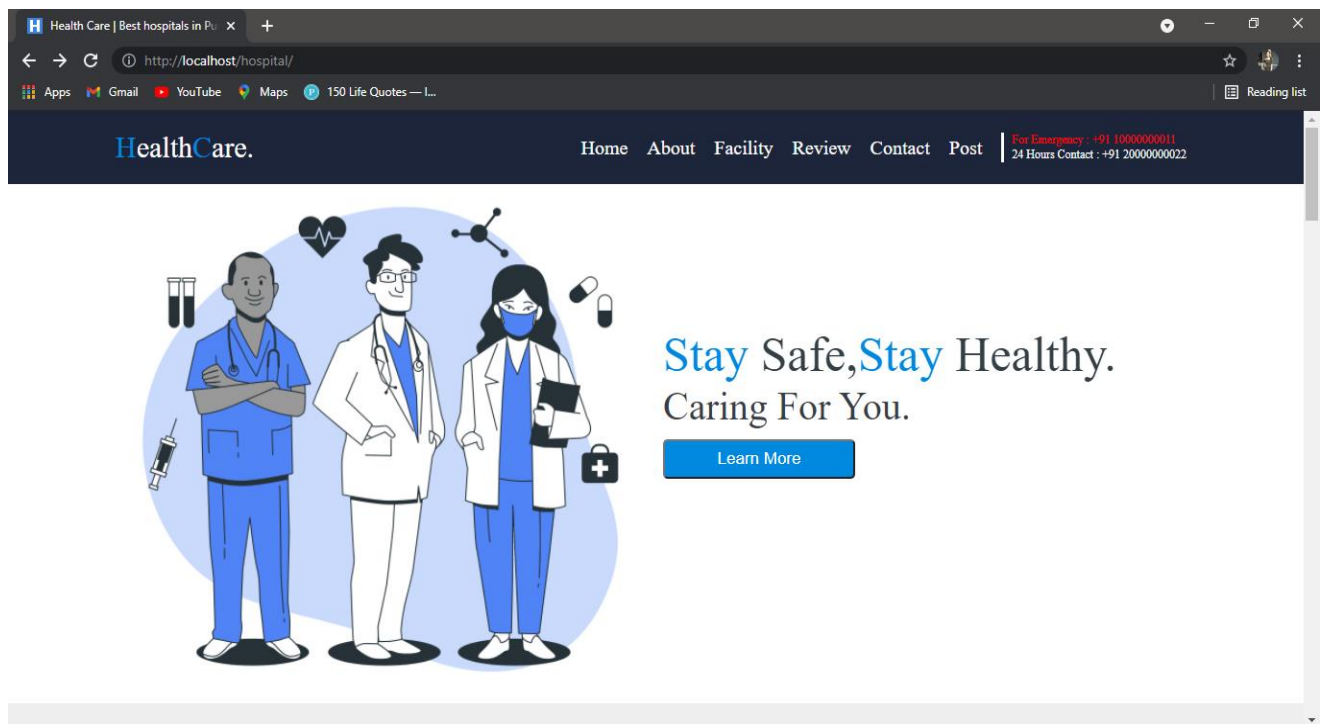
Health Care | Best hospitals in Pu ×

http://localhost/hospital/

Apps Gmail YouTube Maps 150 Life Quotes — I...

Reading list

HealthCare.

Home About Facility Review Contact Post

For Emergency : +91 10000000011
24 Hours Contact : +91 20000000022

Stay Safe,Stay Healthy.
Caring For You.

Learn More